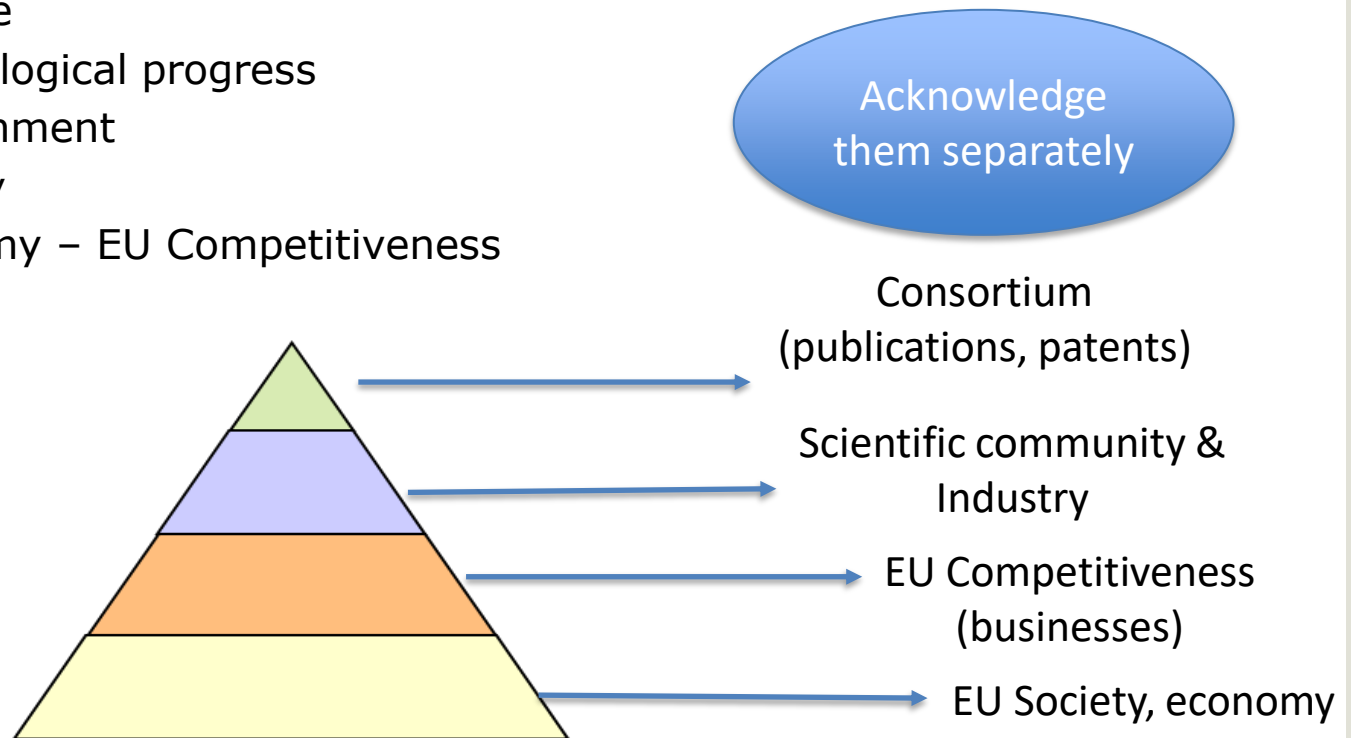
e
logical progress
nment
y
ny – EU Competitiveness

Acknowledge them separately

Consortium
(publications, patents)

Scientific community &
Industry

EU Competitiveness
(businesses)

EU Society, economy